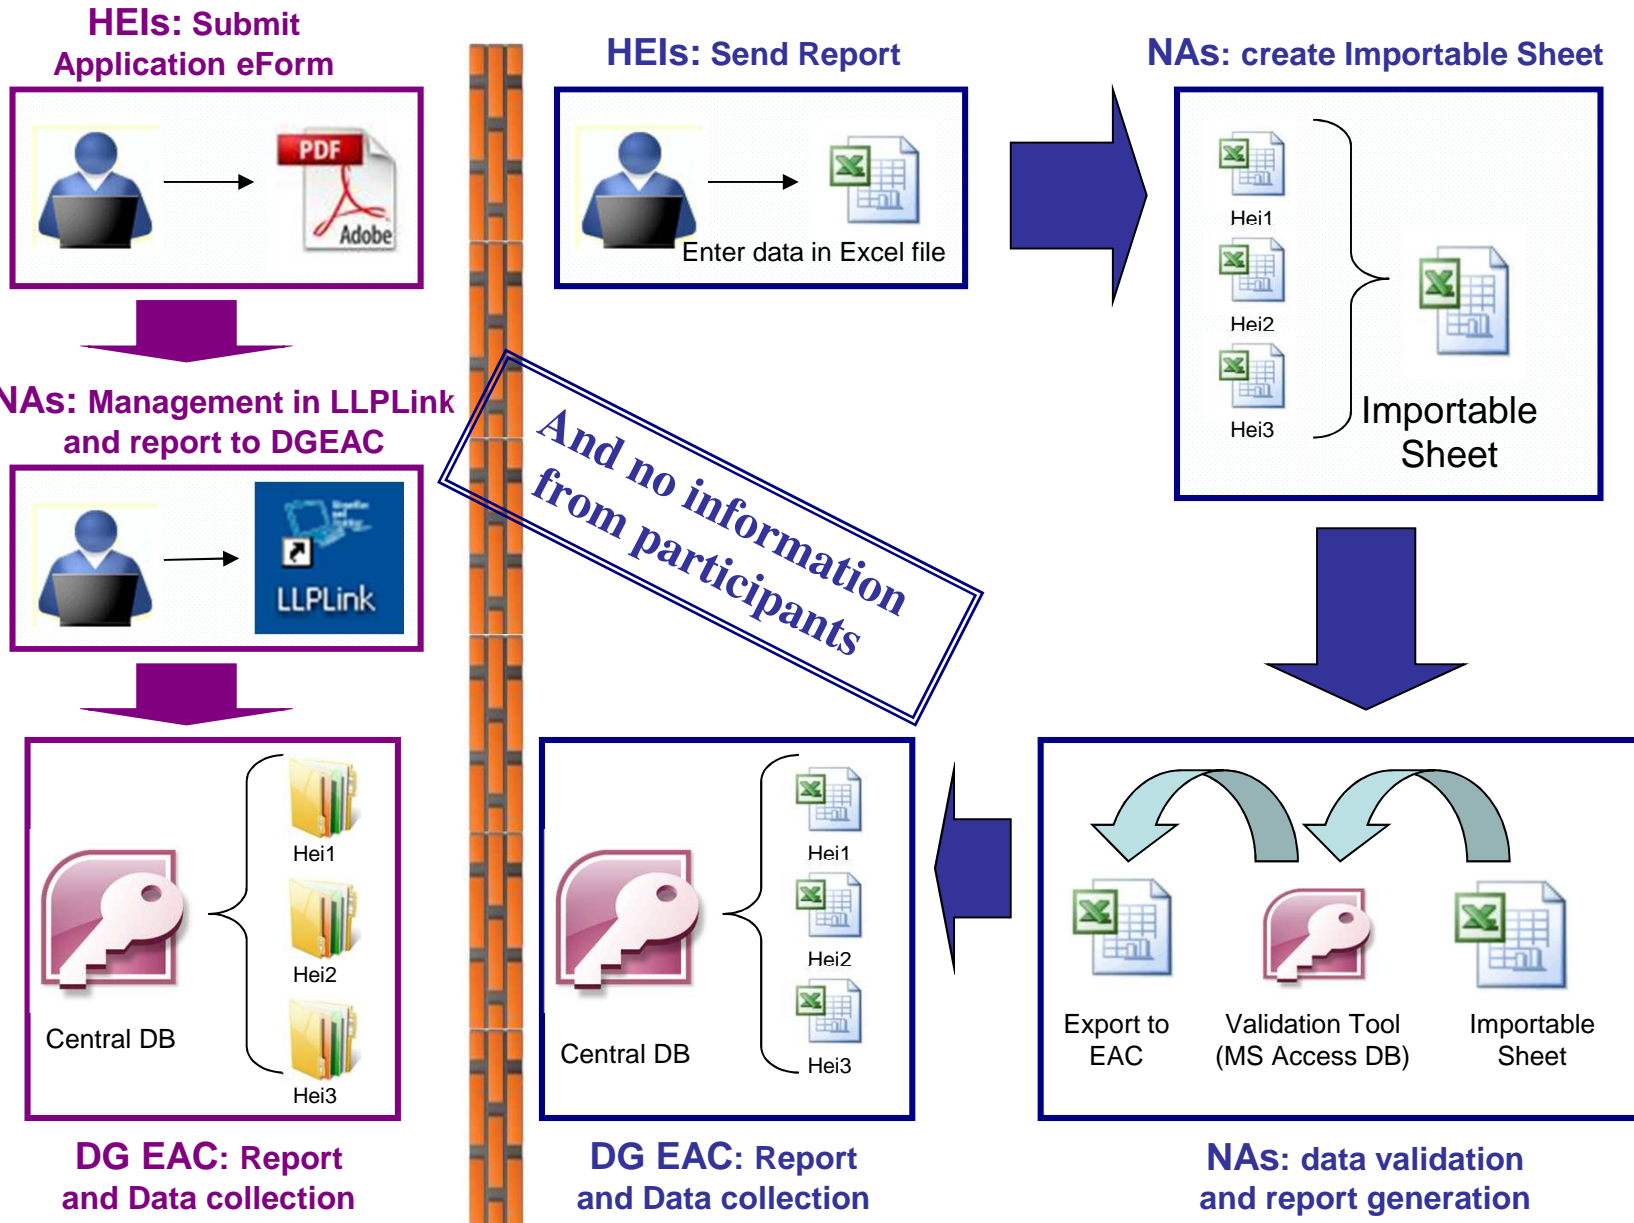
HEIs: Submit Application eForm

PDF

Adobe

NAs: Management in LLPLink and report to DGEAC

LLPLink

Central DB

Hei1

Hei2

Hei3

DG EAC: Report and Data collection

HEIs: Send Report

Enter data in Excel file

NAs: create Importable Sheet

Hei1

Hei2

Hei3

Importable Sheet

And no information from participants

Central DB

Hei1

Hei2

Hei3

DG EAC: Report and Data collection

Export to EAC

Validation Tool (MS Access DB)

Importable Sheet

NAs: data validation and report generation